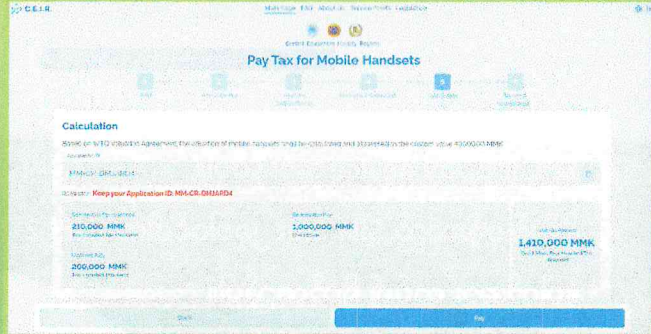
C.E.I.R.

Main Page FAQ About Us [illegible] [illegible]

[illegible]

Pay Tax for Mobile Handsets

Calculation

Based on WTO Industrial Agreement, the collection of mobile handsets tax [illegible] above the customs value 300,000 MMK

MM-CR-BMJARD4

Reminder: Keep your Application ID: MM-CR-BMJARD4

210,000 MMK

1,000,000 MMK

200,000 MMK

1,410,000 MMK

Back

Pay